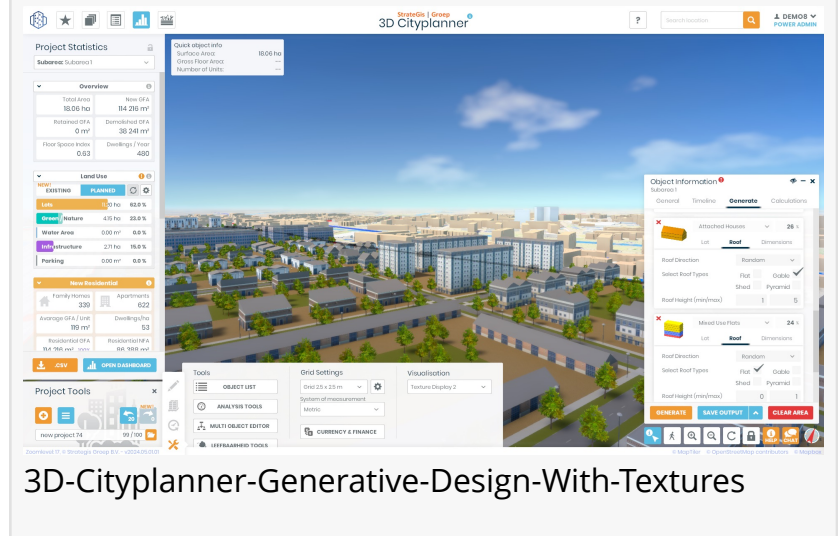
StrateGis | Groep
3D Cityplanner

? Search location DEMO8 POWER ADMIN

Project Statistics
Subarea: Subarea 1

Overview
Total Area 18.06 ha
New GFA 114 216 m²
Retained GFA 0 m²
Demolished GFA 38 241 m²
Floor Space Index 0.63
Dwellings / Year 480

Land Use
NEW! EXISTING PLANNED
Lots 11.20 ha 62.0 %
Green / Nature 4.15 ha 23.0 %
Water Area 0.00 m² 0.0 %
Infrastructure 2.71 ha 15.0 %
Parking 0.00 m² 0.0 %

New Residential
Family Homes 339
Apartments 622
Average GFA / Unit 119 m²
Dwellings/ha 53
Residential GFA 114 216 m²
Residential NFA 86 388 m²

.CSV OPEN DASHBOARD

Project Tools
NEW
new project 74 99 / 100

Quick object info
Surface Area: 18.06 ha
Gross Floor Area:
Number of Units:

Tools
OBJECT LIST
ANALYSIS TOOLS
MULTI OBJECT EDITOR
LEEFBAARHEID TOOLS

Grid Settings
Grid 2.5 x 2.5 m
System of measurement
Metric
CURRENCY & FINANCE

Visualisation
Texture Display 2

Object Information
Subarea 1
General Timeline Generate Calculations

Attached Houses 26 %
Lot Roof Dimensions
Roof Direction Random
Select Roof Types Flat Gable Shed Pyramid
Roof Height (mm/max) 1 5

Mixed Use Flats 24 %
Lot Roof Dimensions
Roof Direction Random
Select Roof Types Flat Gable Shed Pyramid
Roof Height (mm/max) 0 1

GENERATE SAVE OUTPUT CLEAR AREA

HELP CHAT

Zoomlevel 17 © StrateGis Groep B.V. - v2024.05.0101
© MapTiler © OpenStreetMap contributors © Mapbox

3D-Cityplanner-Generative-Design-With-Textures